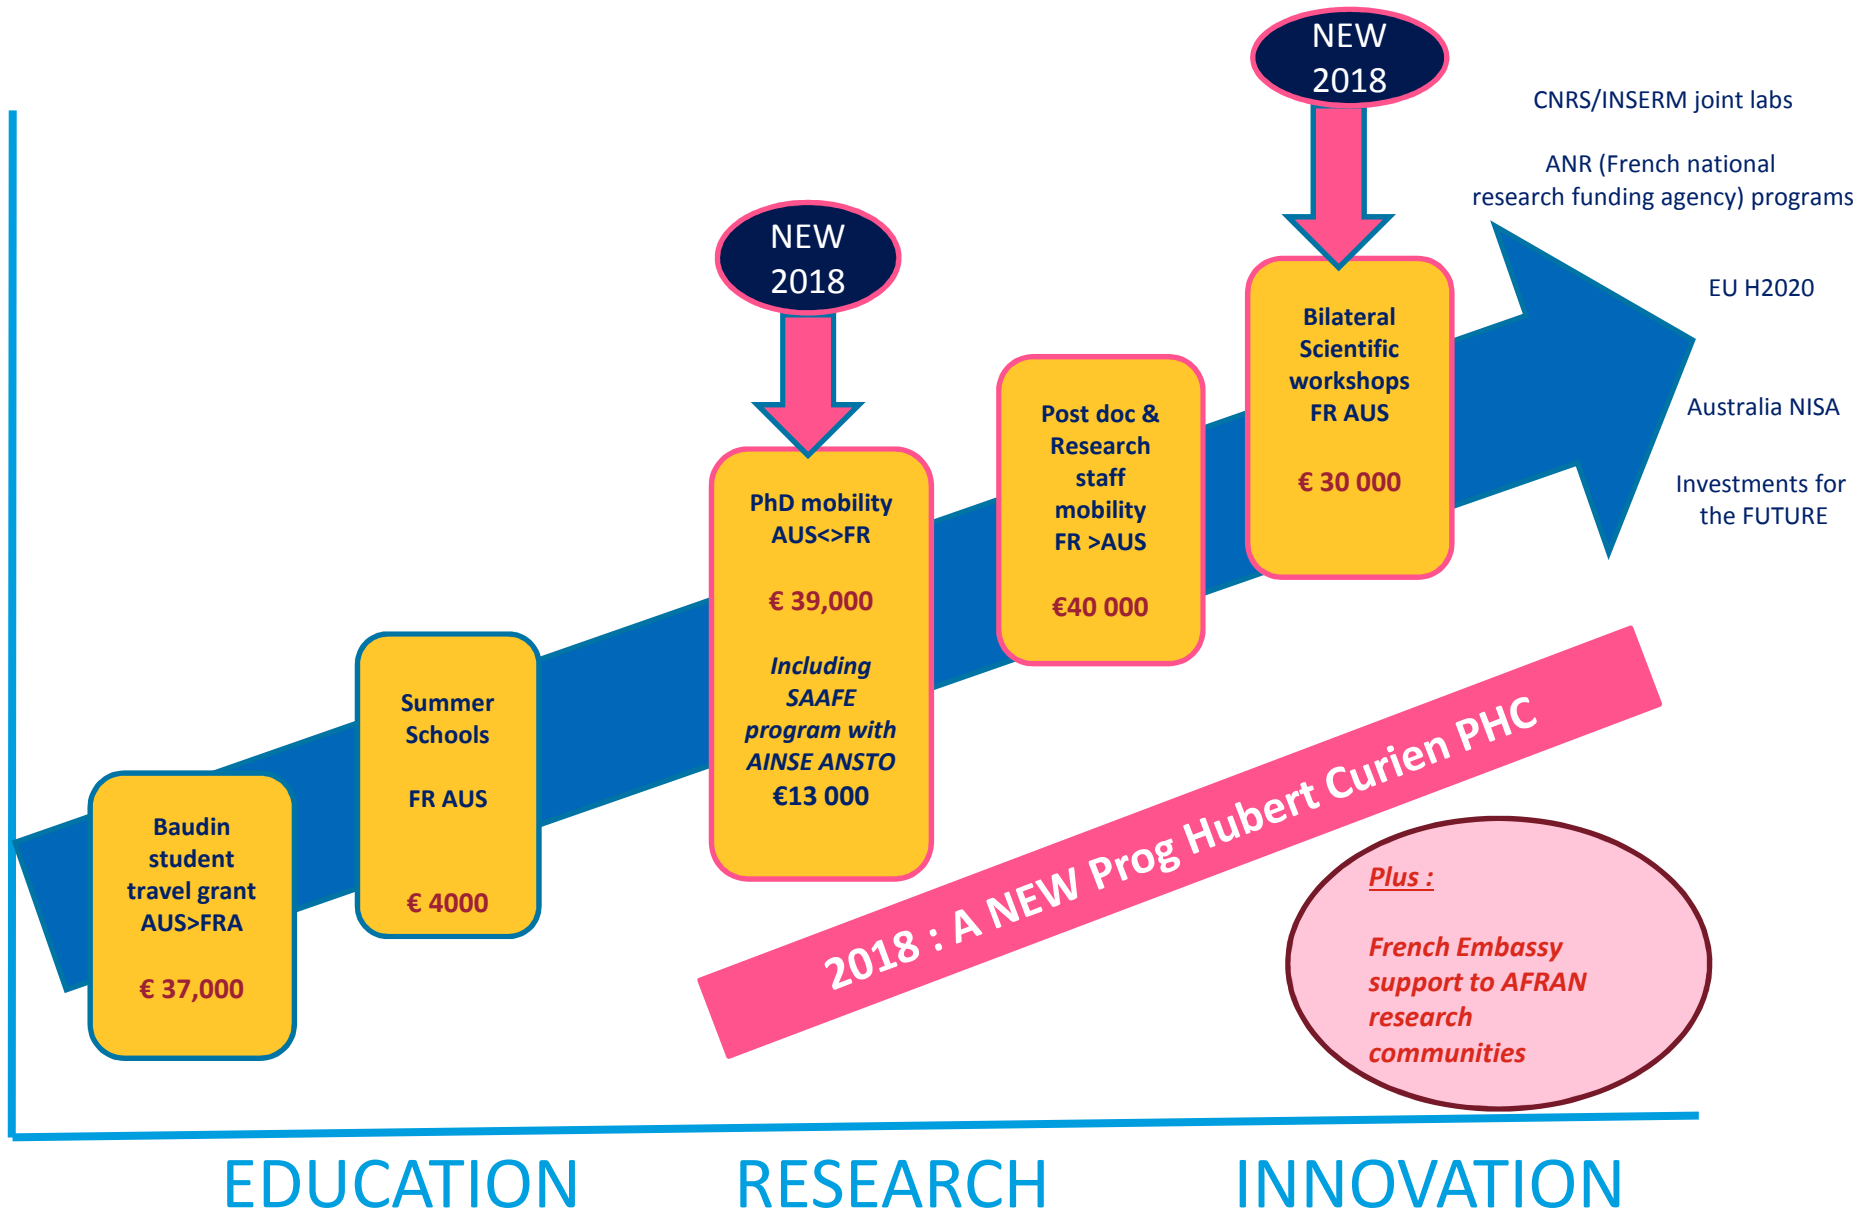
NEW 2018

CNRS/INSERM joint labs

ANR (French national research funding agency) programs

EU H2020

Australia NISA

Investments for the FUTURE

NEW 2018

Baudin student travel grant AUS>FRA

€ 37,000

Summer Schools

FR AUS

€ 4000

PhD mobility AUS<>FR

€ 39,000

*Including SAAFE program with AINSE ANSTO*

€13 000

Post doc & Research staff mobility FR >AUS

€40 000

Bilateral Scientific workshops FR AUS

€ 30 000

2018 : A NEW Prog Hubert Curien PHC

*Plus :*

*French Embassy support to AFRAN research communities*

EDUCATION RESEARCH INNOVATION